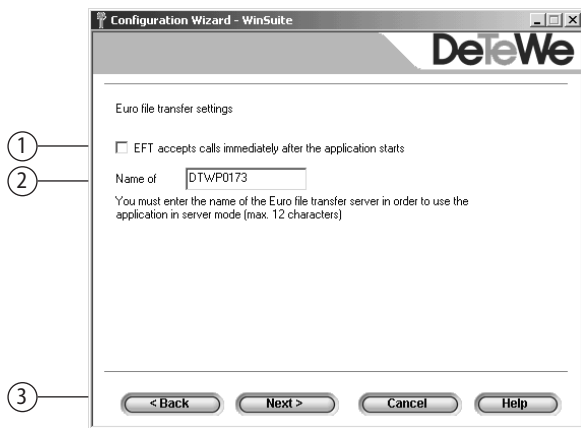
Configuration Wizard - WinSuite

DeTeWe

Euro file transfer settings

1

EFT accepts calls immediately after the application starts

2

Name of DTWP0173

You must enter the name of the Euro file transfer server in order to use the application in server mode (max. 12 characters)

3

< Back

Next >

Cancel

Help